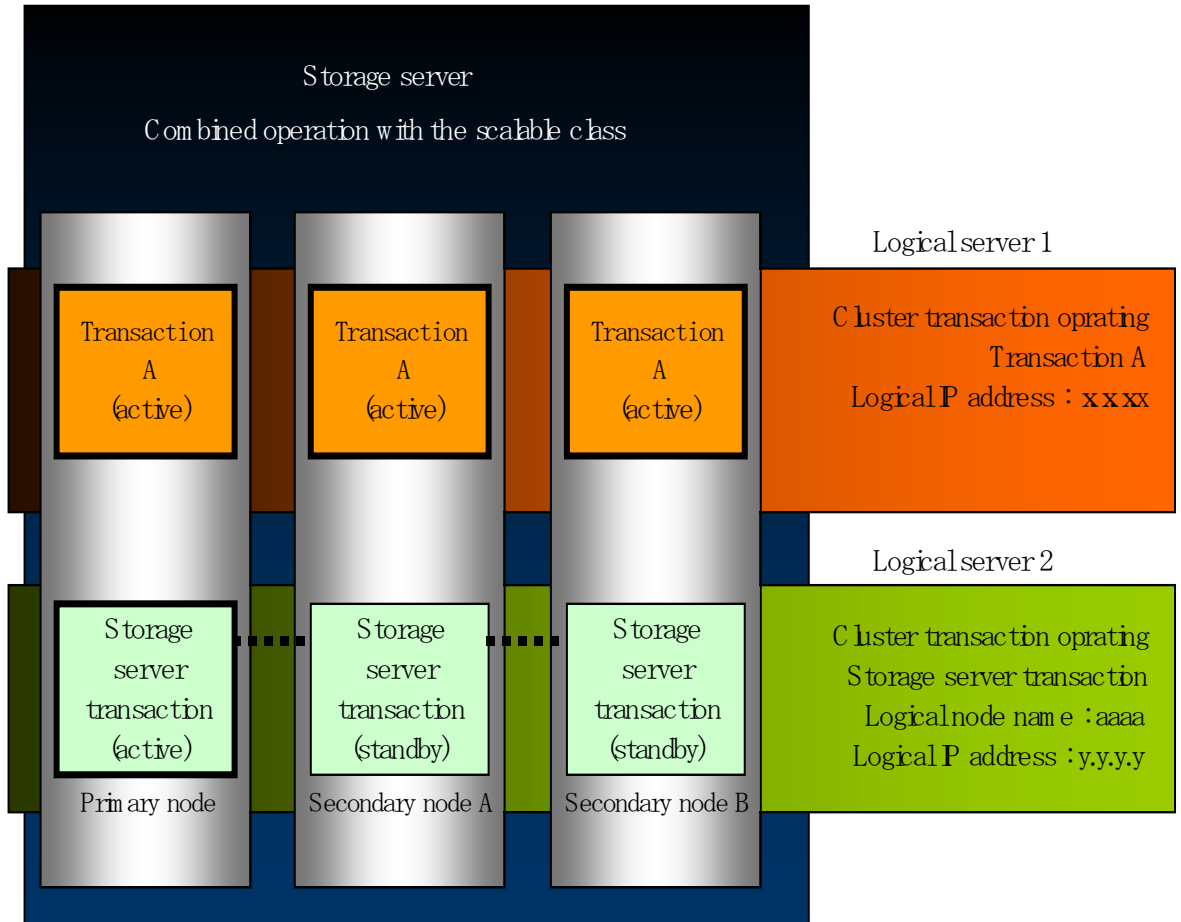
Storage server

Combined operation with the scalable class

Logical server 1

Transaction A (active)

Transaction A (active)

Transaction A (active)

Cluster transaction oprating
Transaction A
Logical IP address : x.x.x.x

Logical server 2

Storage server transaction (active)

Storage server transaction (standby)

Storage server transaction (standby)

Cluster transaction oprating
Storage server transaction
Logical node name : aaaa
Logical IP address : y.y.y.y

Primary node

Secondary node A

Secondary node B